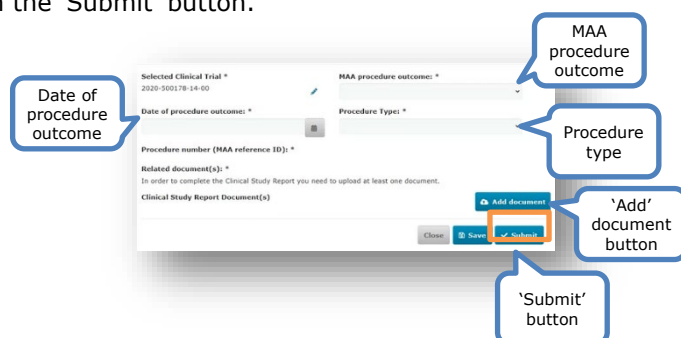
the 'Submit' button.

Selected Clinical Trial *
2020-500178-14-00

MAA procedure outcome: *

Date of procedure outcome: *

Procedure Type: *

Procedure number (MAA reference ID): *

Related document(s): *
In order to complete the Clinical Study Report you need to upload at least one document.

Clinical Study Report Document(s)

Add document

Close Save Submit

MAA procedure outcome

Date of procedure outcome

Procedure type

'Add' document button

'Submit' button